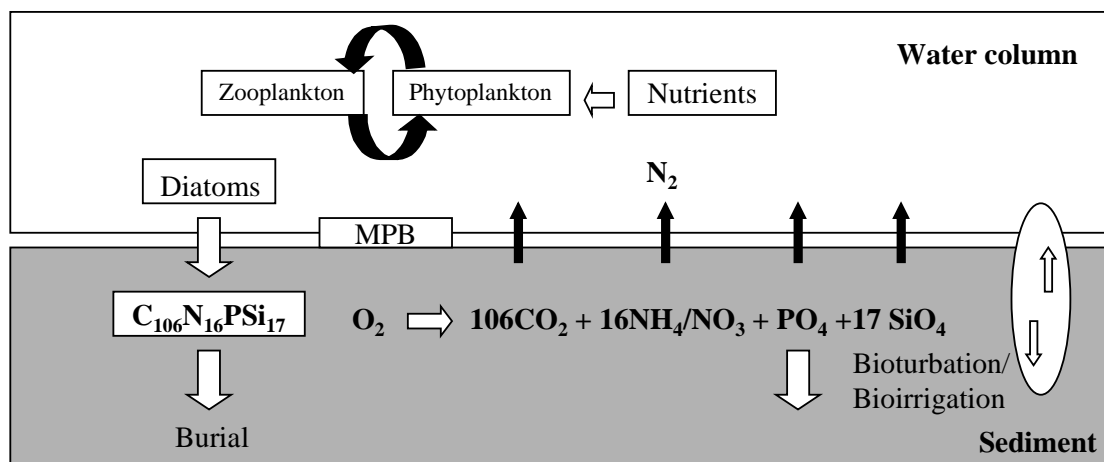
Water column

Zooplankton

Phytoplankton

Nutrients

Diatoms

$N_2$

MPB

$C_{106}N_{16}PSi_{17}$

$O_2$ $\Rightarrow$ $106CO_2 + 16NH_4/NO_3 + PO_4 + 17 SiO_4$

Bioturbation/ Bioirrigation

Burial

Sediment